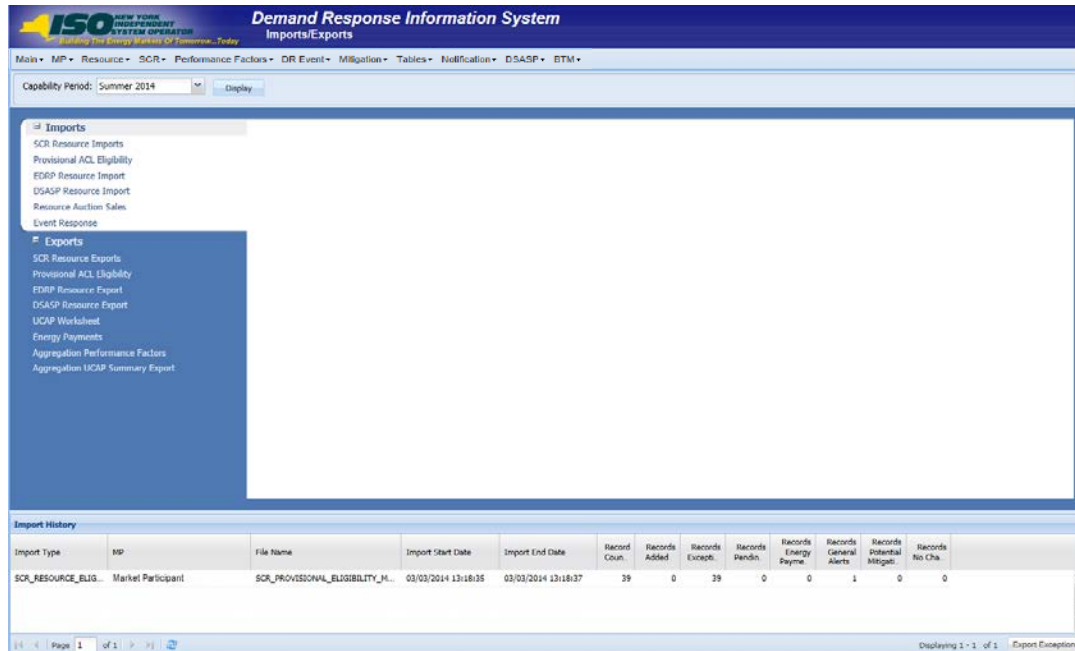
ISO NEW YORK INDEPENDENT SYSTEM OPERATOR
Building The Energy Markets Of Tomorrow...Today

Demand Response Information System
Imports/Exports

Main▾ MP▾ Resource▾ SCR▾ Performance Factors▾ DR Event▾ Mitigation▾ Tables▾ Notification▾ DSASP▾ BTM▾

Capability Period: Summer 2014 Display

Imports
SCR Resource Imports
Provisional ACL Eligibility
EDRP Resource Import
DSASP Resource Import
Resource Auction Sales
Event Response

Exports
SCR Resource Exports
Provisional ACL Eligibility
EDRP Resource Export
DSASP Resource Export
UCAP Worksheet
Energy Payments
Aggregation Performance Factors
Aggregation UCAP Summary Export

Import History

| Import Type | MP | File Name | Import Start Date | Import End Date | Record Coun.. | Records Added | Records Excepti.. | Records Pendin.. | Records Energy Payme.. | Records General Alerts | Records Potential Mitigati.. | Records No Cha.. |
|---|---|---|---|---|---|---|---|---|---|---|---|---|
| SCR_RESOURCE_ELIG... | Market Participant | SCR_PROVISIONAL_ELIGIBILITY_M... | 03/03/2014 13:18:35 | 03/03/2014 13:18:37 | 39 | 0 | 39 | 0 | 0 | 1 | 0 | 0 |

Page 1 of 1
Displaying 1 - 1 of 1 Export Exception